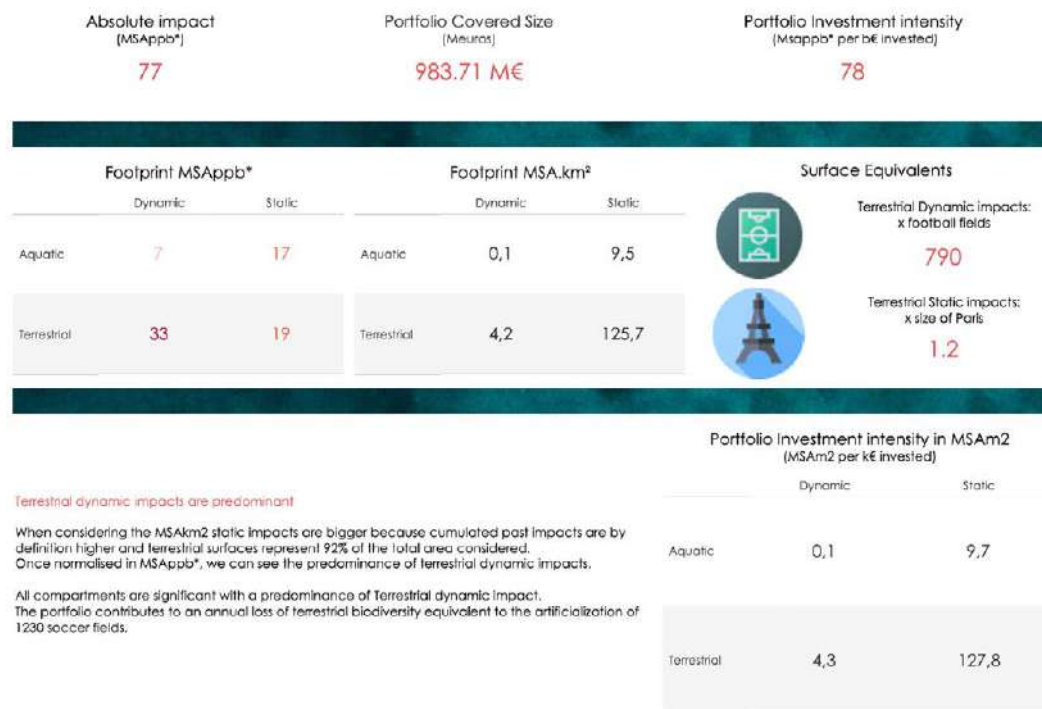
Absolute impact
(MSAppb*)
77

Portfolio Covered Size
(Meuros)
983.71 M€

Portfolio Investment intensity
(Msappb* per b€ invested)
78

Footprint MSAppb*

| | Dynamic | Static |
|---|---|---|
| Aquatic | 7 | 17 |
| Terrestrial | 33 | 19 |

Footprint MSA.km²

| | Dynamic | Static |
|---|---|---|
| Aquatic | 0,1 | 9,5 |
| Terrestrial | 4,2 | 125,7 |

Surface Equivalents

Terrestrial Dynamic impacts:
x football fields
790

Terrestrial Static impacts:
x size of Paris
1.2

Portfolio Investment intensity in MSAm2
(MSAm2 per k€ invested)

| | Dynamic | Static |
|---|---|---|
| Aquatic | 0,1 | 9,7 |
| Terrestrial | 4,3 | 127,8 |

Terrestrial dynamic impacts are predominant

When considering the MSAkm2 static impacts are bigger because cumulated past impacts are by definition higher and terrestrial surfaces represent 92% of the total area considered.
Once normalised in MSAppb*, we can see the predominance of terrestrial dynamic impacts.

All compartments are significant with a predominance of Terrestrial dynamic impact.
The portfolio contributes to an annual loss of terrestrial biodiversity equivalent to the artificialization of 1230 soccer fields.